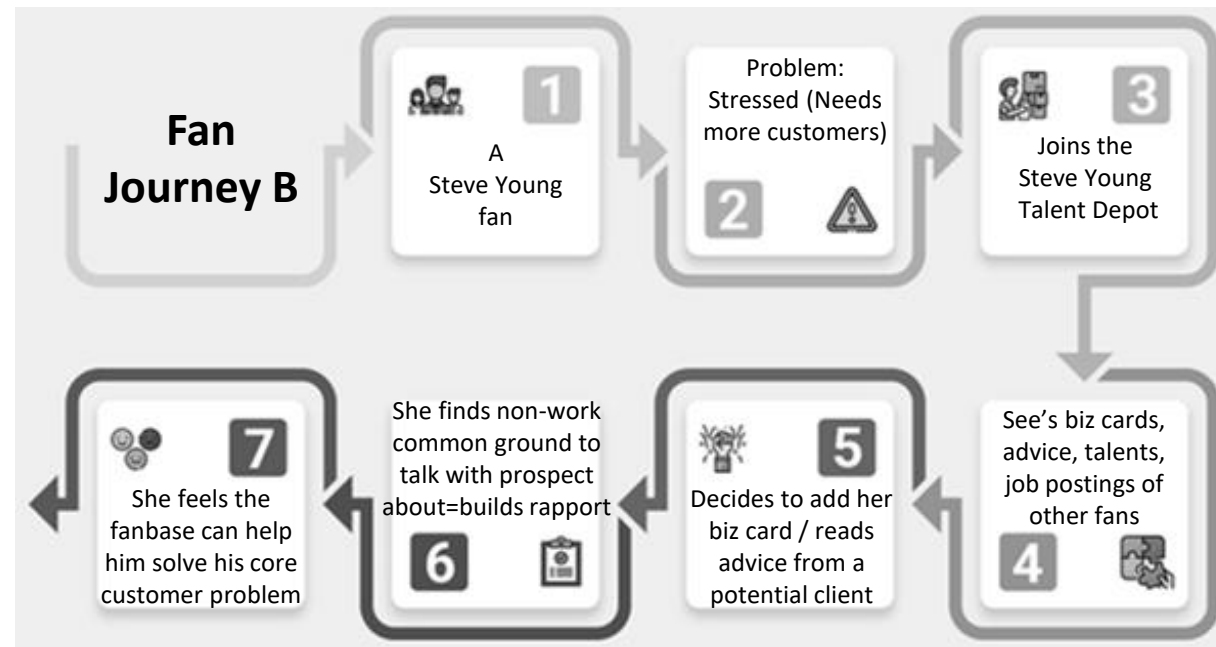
Fan Journey B

1
A Steve Young fan

Problem: Stressed (Needs more customers)
2

3
Joins the Steve Young Talent Depot

See's biz cards, advice, talents, job postings of other fans
4

5
Decides to add her biz card / reads advice from a potential client

She finds non-work common ground to talk with prospect about=builds rapport
6

7
She feels the fanbase can help him solve his core customer problem